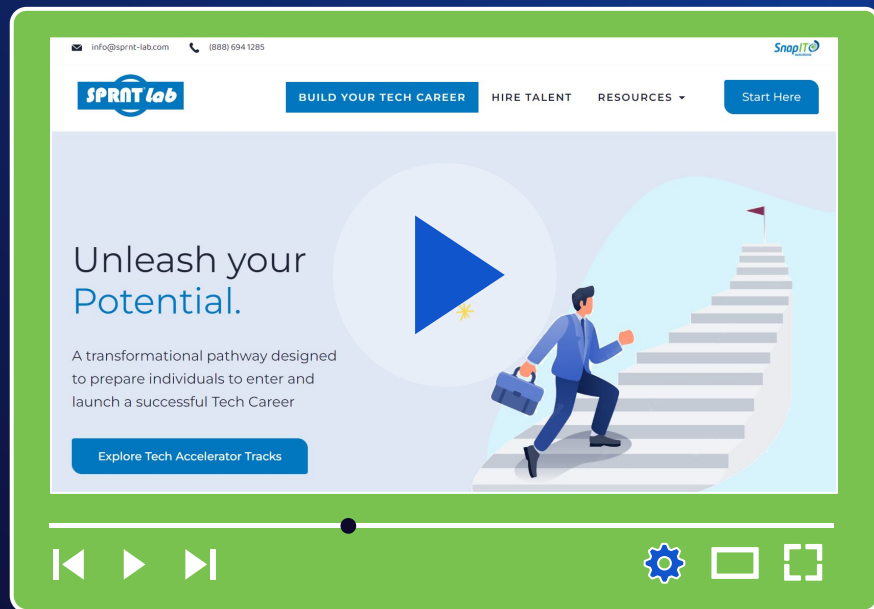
info@sprnt-lab.com (888) 694 1285

SnapIT solutions

SPRNT lab

BUILD YOUR TECH CAREER HIRE TALENT RESOURCES

Start Here

Unleash your Potential.

A transformational pathway designed to prepare individuals to enter and launch a successful Tech Career

Explore Tech Accelerator Tracks